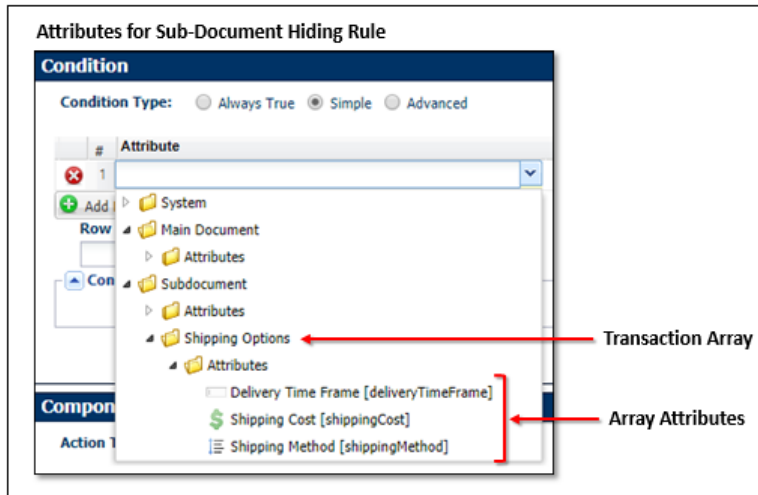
Attributes for Sub-Document Hiding Rule

Condition

Condition Type: Always True Simple Advanced

| # | Attribute |
|---|---|
| 1 | |

Add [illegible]

Row

Con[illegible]

System

Main Document

Attributes

Subdocument

Attributes

Shipping Options

Attributes

Delivery Time Frame [deliveryTimeFrame]

Shipping Cost [shippingCost]

Shipping Method [shippingMethod]

Transaction Array

Array Attributes

Compon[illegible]

Action T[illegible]